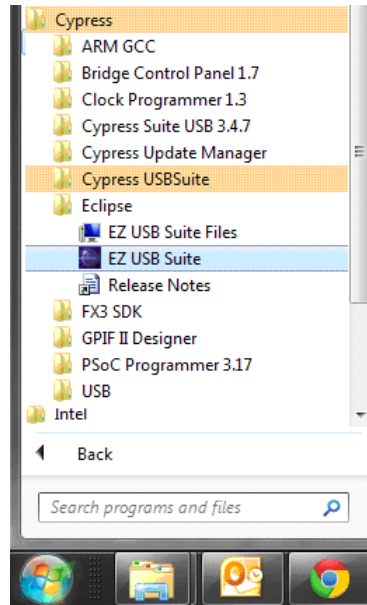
Cypress
ARM GCC
Bridge Control Panel 1.7
Clock Programmer 1.3
Cypress Suite USB 3.4.7
Cypress Update Manager
Cypress USBSuite
Eclipse
EZ USB Suite Files
EZ USB Suite
Release Notes
FX3 SDK
GPIF II Designer
PSoC Programmer 3.17
USB
Intel
Back
Search programs and files